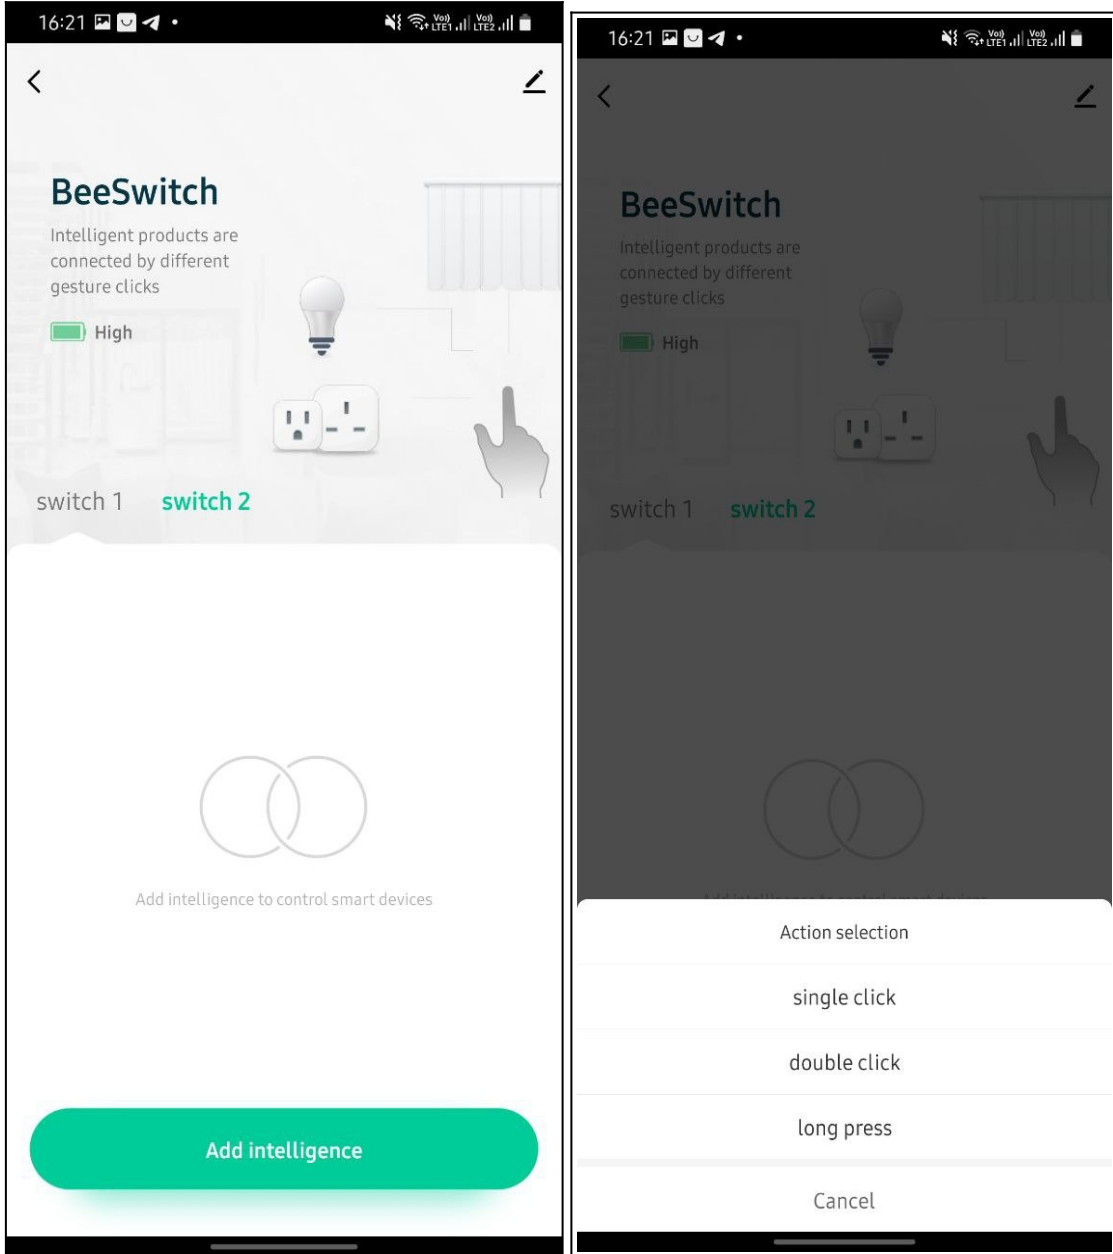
16:21

BeeSwitch

Intelligent products are connected by different gesture clicks

High

switch 1 switch 2

Add intelligence to control smart devices

Add intelligence

16:21

BeeSwitch

Intelligent products are connected by different gesture clicks

High

switch 1 switch 2

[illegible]

Action selection

single click

double click

long press

Cancel